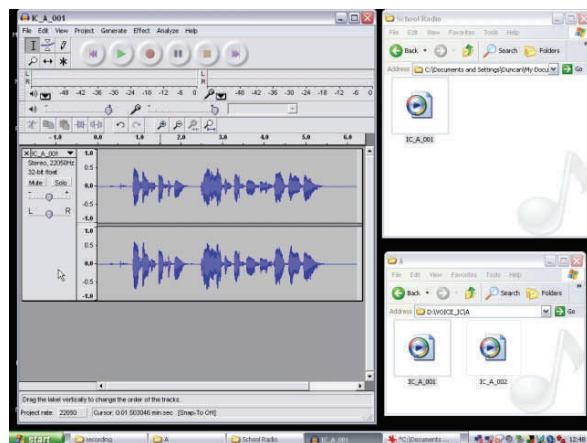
IC_A_001

File Edit View Project Generate Effect Analyze Help

L
R
-48 -42 -36 -30 -24 -18 -12 -6 0
-48 -42 -36 -30 -24 -18 -12 -6 0

-1.0 0.0 1.0 2.0 3.0 4.0 5.0 6.0

IC_A_001
Stereo, 22050Hz
32-bit float
Mute Solo
L R

1.0
0.5
0.0
-0.5
-1.0
1.0
0.5
0.0
-0.5
-1.0

Drag the label vertically to change the order of the tracks.

Project rate: 22050 Cursor: 0:01.503046 min:sec [Snap-To Off]

School Radio

File Edit View Favorites Tools Help

Back Search Folders

Address C:\Documents and Settings\Duncan\My Docu Go

IC_A_001

A

File Edit View Favorites Tools Help

Back Search Folders

Address D:\VOICE_IC\A Go

IC_A_001 IC_A_002

start recording A School Radio IC_A_001 "C:\Documents ...